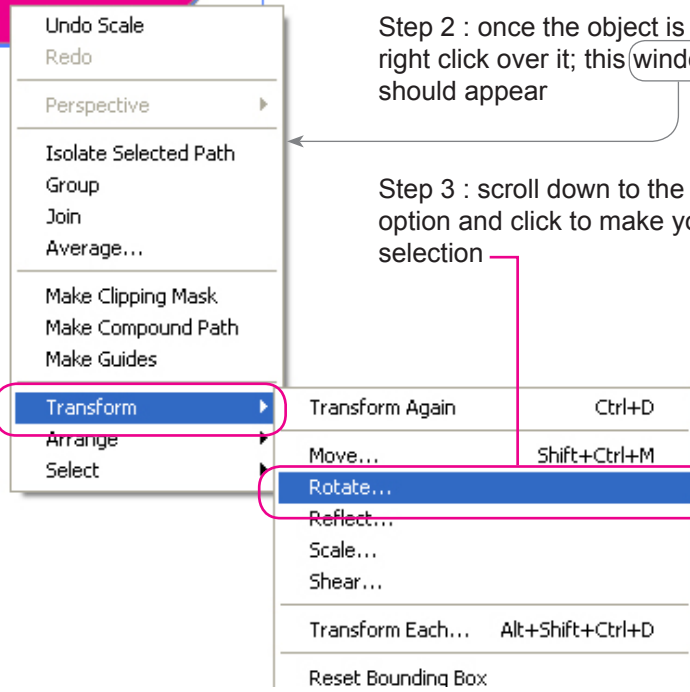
Undo Scale
Redo

Perspective

Isolate Selected Path
Group
Join
Average...

Make Clipping Mask
Make Compound Path
Make Guides

Transform
Arrange
Select

Step 2 : once the object is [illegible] right click over it; this windo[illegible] should appear

Step 3 : scroll down to the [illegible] option and click to make yo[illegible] selection

Transform Again Ctrl+D

Move... Shift+Ctrl+M
Rotate...
Reflect...
Scale...
Shear...

Transform Each... Alt+Shift+Ctrl+D

Reset Bounding Box